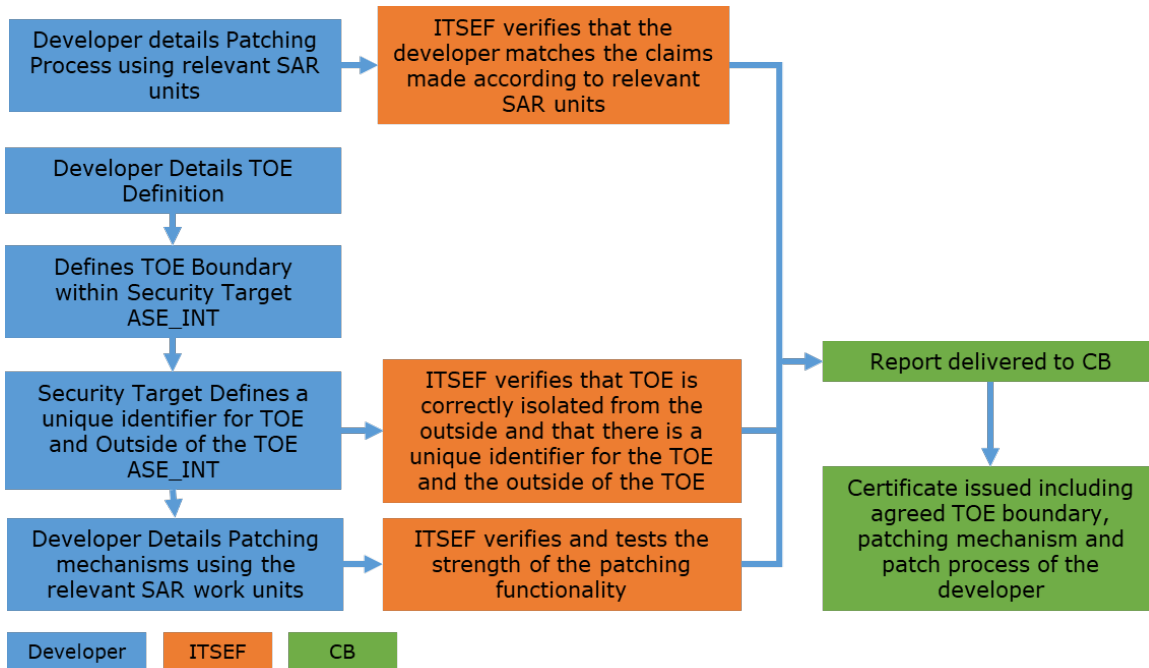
Developer details Patching Process using relevant SAR units

ITSEF verifies that the developer matches the claims made according to relevant SAR units

Developer Details TOE Definition

Defines TOE Boundary within Security Target ASE_INT

Security Target Defines a unique identifier for TOE and Outside of the TOE ASE_INT

ITSEF verifies that TOE is correctly isolated from the outside and that there is a unique identifier for the TOE and the outside of the TOE

Developer Details Patching mechanisms using the relevant SAR work units

ITSEF verifies and tests the strength of the patching functionality

Report delivered to CB

Certificate issued including agreed TOE boundary, patching mechanism and patch process of the developer

Developer

ITSEF

CB